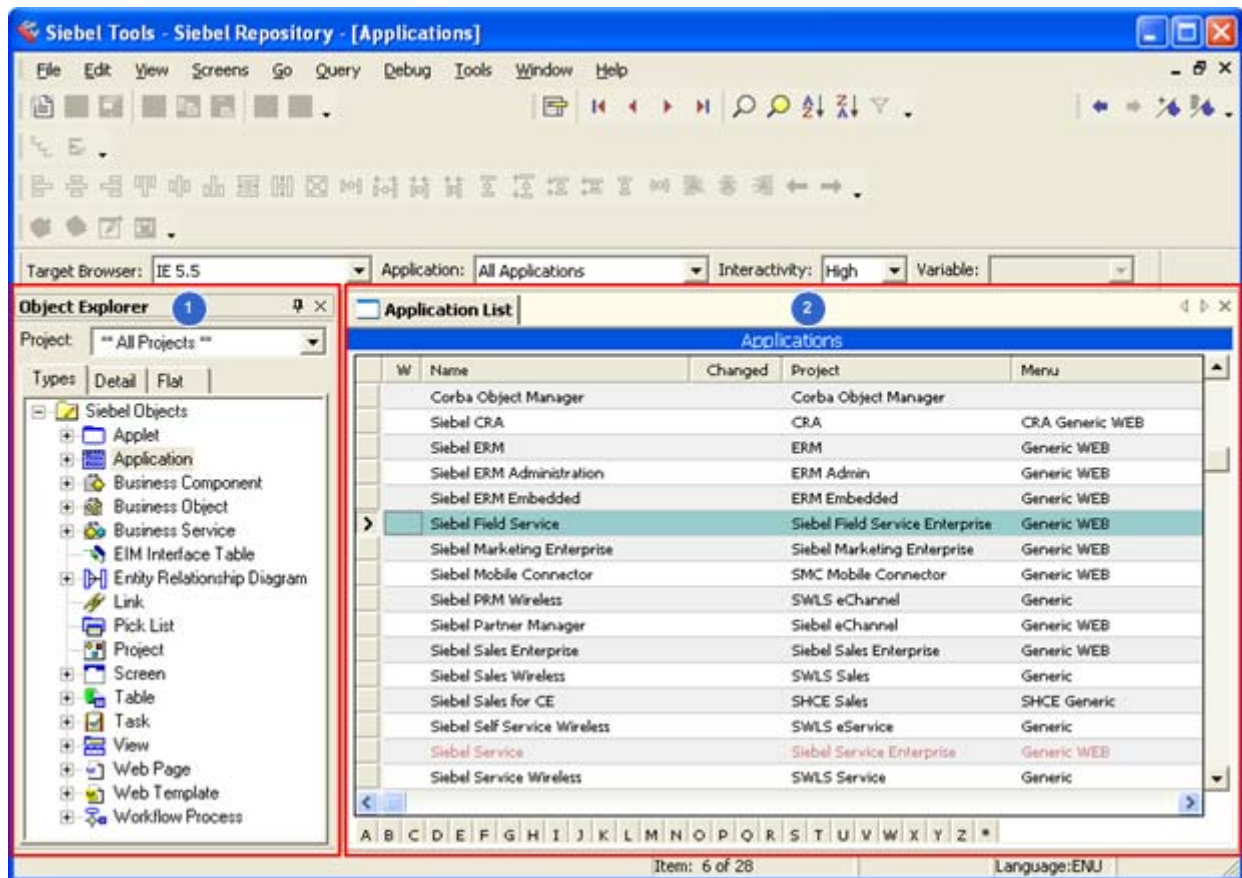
Siebel Tools - Siebel Repository - [Applications]

File Edit View Screens Go Query Debug Tools Window Help

Target Browser: IE 5.5 Application: All Applications Interactivity: High Variable:

Object Explorer 1

Project: ** All Projects **

Types | Detail | Flat

Siebel Objects
Applet
Application
Business Component
Business Object
Business Service
EIM Interface Table
Entity Relationship Diagram
Link
Pick List
Project
Screen
Table
Task
View
Web Page
Web Template
Workflow Process

Application List 2

Applications

| W | Name | Changed | Project | Menu |
|---|---|---|---|---|
| | Corba Object Manager | | Corba Object Manager | |
| | Siebel CRA | | CRA | CRA Generic WEB |
| | Siebel ERM | | ERM | Generic WEB |
| | Siebel ERM Administration | | ERM Admin | Generic WEB |
| | Siebel ERM Embedded | | ERM Embedded | Generic WEB |
| | Siebel Field Service | | Siebel Field Service Enterprise | Generic WEB |
| | Siebel Marketing Enterprise | | Siebel Marketing Enterprise | Generic WEB |
| | Siebel Mobile Connector | | SMC Mobile Connector | Generic WEB |
| | Siebel PRM Wireless | | SWLS eChannel | Generic |
| | Siebel Partner Manager | | Siebel eChannel | Generic WEB |
| | Siebel Sales Enterprise | | Siebel Sales Enterprise | Generic WEB |
| | Siebel Sales Wireless | | SWLS Sales | Generic |
| | Siebel Sales for CE | | SHCE Sales | SHCE Generic |
| | Siebel Self Service Wireless | | SWLS eService | Generic |
| | Siebel Service | | Siebel Service Enterprise | Generic WEB |
| | Siebel Service Wireless | | SWLS Service | Generic |

A B C D E F G H I J K L M N O P Q R S T U V W X Y Z *

Item: 6 of 28 Language:ENU